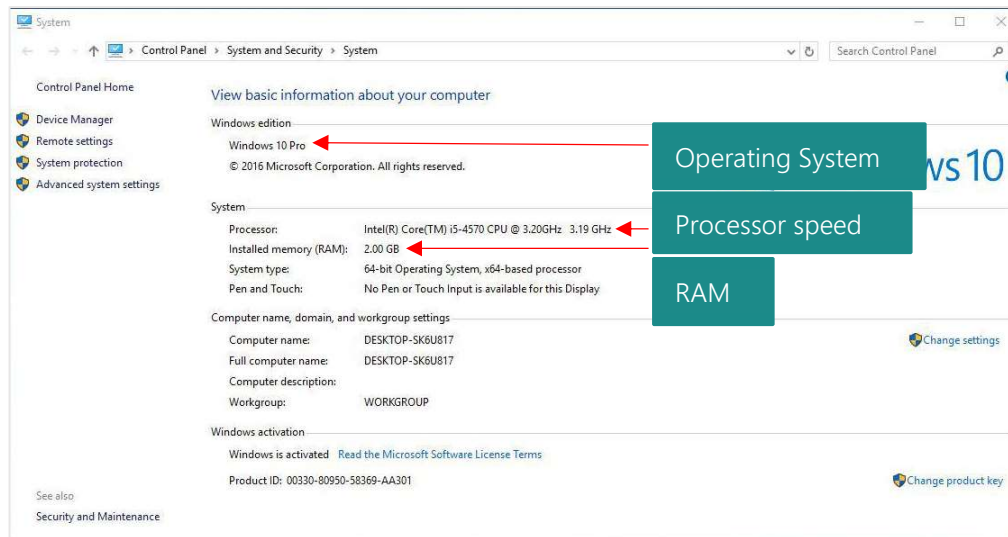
System

Control Panel › System and Security › System

Search Control Panel

Control Panel Home

Device Manager

Remote settings

System protection

Advanced system settings

View basic information about your computer

Windows edition

Windows 10 Pro

© 2016 Microsoft Corporation. All rights reserved.

Operating System

ws10

System

Processor: Intel(R) Core(TM) i5-4570 CPU @ 3.20GHz 3.19 GHz

Processor speed

Installed memory (RAM): 2.00 GB

System type: 64-bit Operating System, x64-based processor

Pen and Touch: No Pen or Touch Input is available for this Display

RAM

Computer name, domain, and workgroup settings

Computer name: DESKTOP-SK6U817

Change settings

Full computer name: DESKTOP-SK6U817

Computer description:

Workgroup: WORKGROUP

Windows activation

Windows is activated Read the Microsoft Software License Terms

Product ID: 00330-80950-58369-AA301

Change product key

See also

Security and Maintenance